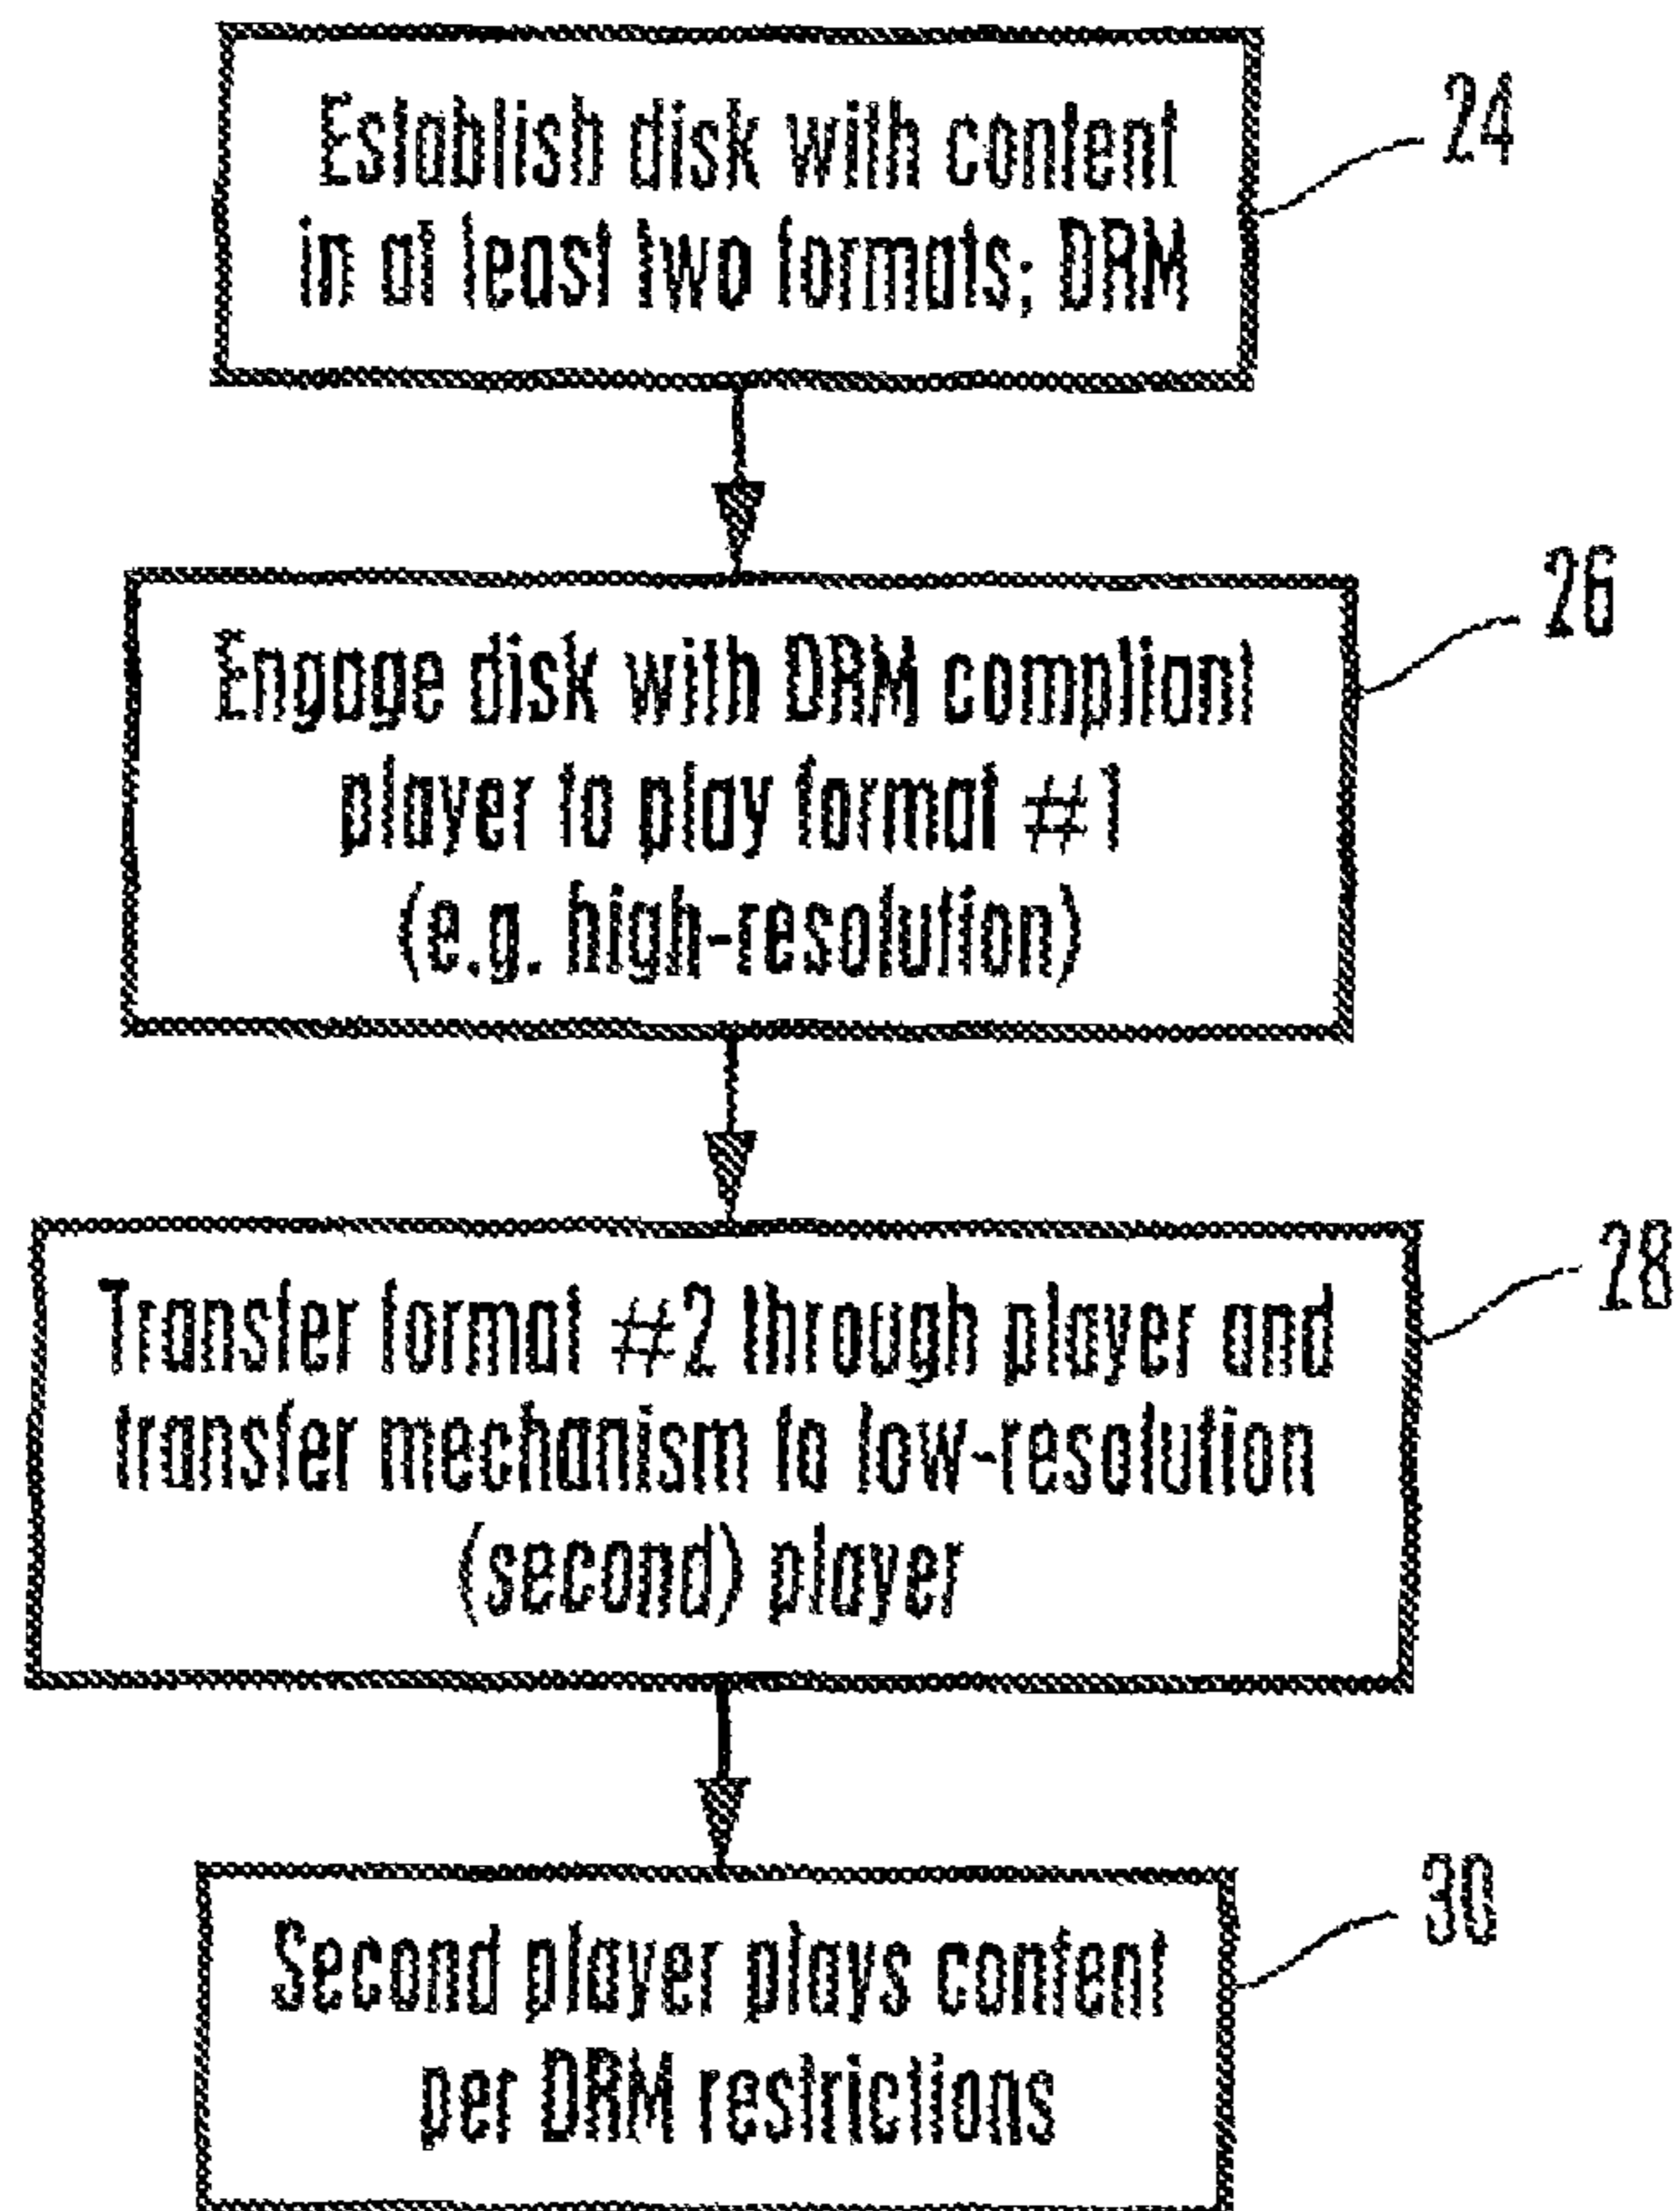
Establish disk with content in at least two formats; DRM

24

Engage disk with DRM compliant player to play format #1 (e.g. high-resolution)

26

Transfer format #2 through player and transfer mechanism to low-resolution (second) player

28

Second player plays content per DRM restrictions

30